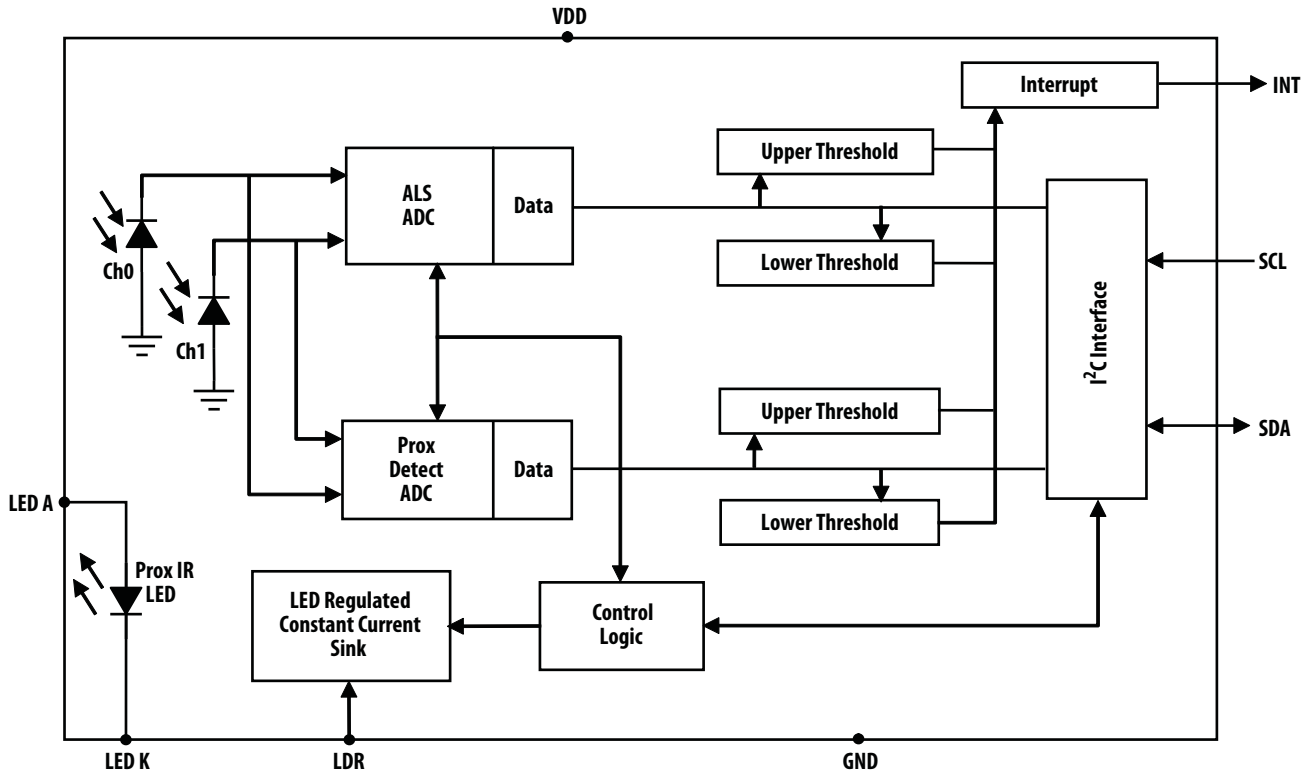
VDD

Interrupt

INT

Upper Threshold

ALS ADC

Data

Lower Threshold

SCL

Ch0

Ch1

$I^2C$ Interface

Upper Threshold

SDA

Prox Detect ADC

Data

LED A

Lower Threshold

Prox IR LED

LED Regulated Constant Current Sink

Control Logic

LED K

LDR

GND